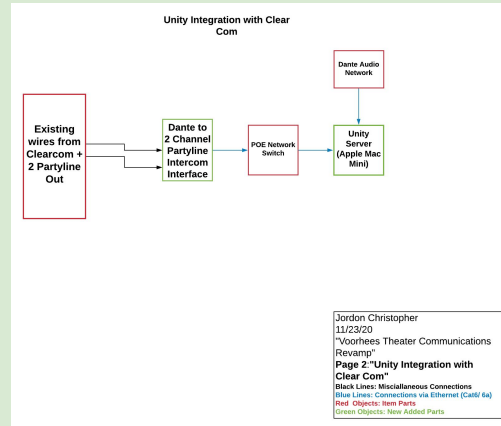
Unity Integration with Clear Com

Dante Audio Network

Existing wires from Clearcom + 2 Partyline Out

Dante to 2 Channel Partyline Intercom Interface

POE Network Switch

Unity Server (Apple Mac Mini)

Jordon Christopher
11/23/20
"Voorhees Theater Communications Revamp"
Page 2:"Unity Integration with Clear Com"
Black Lines: Misciallaneous Connections
Blue Lines: Connections via Ethernet (Cat6/ 6a)
Red Objects: Item Parts
Green Objects: New Added Parts